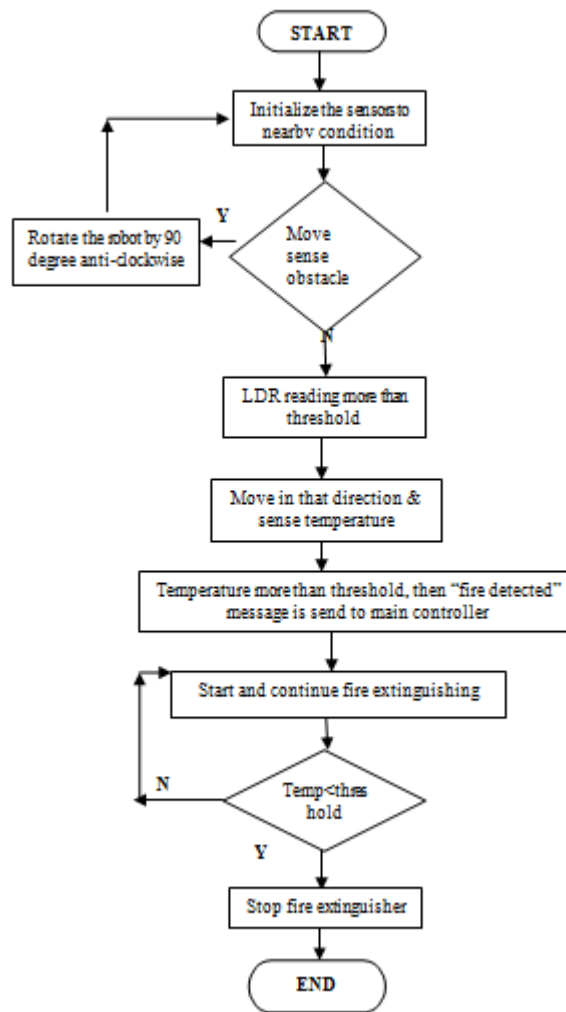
START

Initialize the sensorsto nearbv condition

Y

Rotate the robot by 90 degree anti-clockwise

Move sense obstacle

N

LDR reading more than threshold

Move in that direction & sense temperature

Temperature more than threshold, then "fire detected" message is send to main controller

Start and continue fire extinguishing

N

Temp<thres hold

Y

Stop fire extinguisher

END